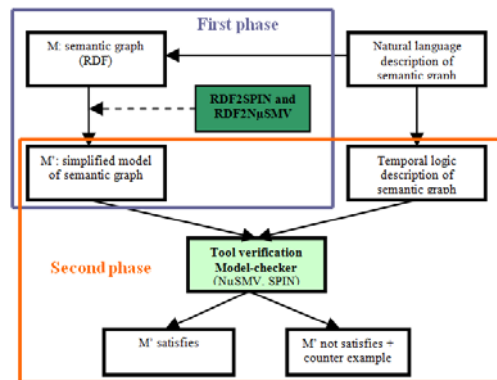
First phase

M: semantic graph (RDF)

Natural language description of semantic graph

RDF2SPIN and RDF2NμSMV

M': simplified model of semantic graph

Temporal logic description of semantic graph

Second phase

Tool verification Model-checker (NuSMV, SPIN)

M' satisfies

M' not satisfies + counter example